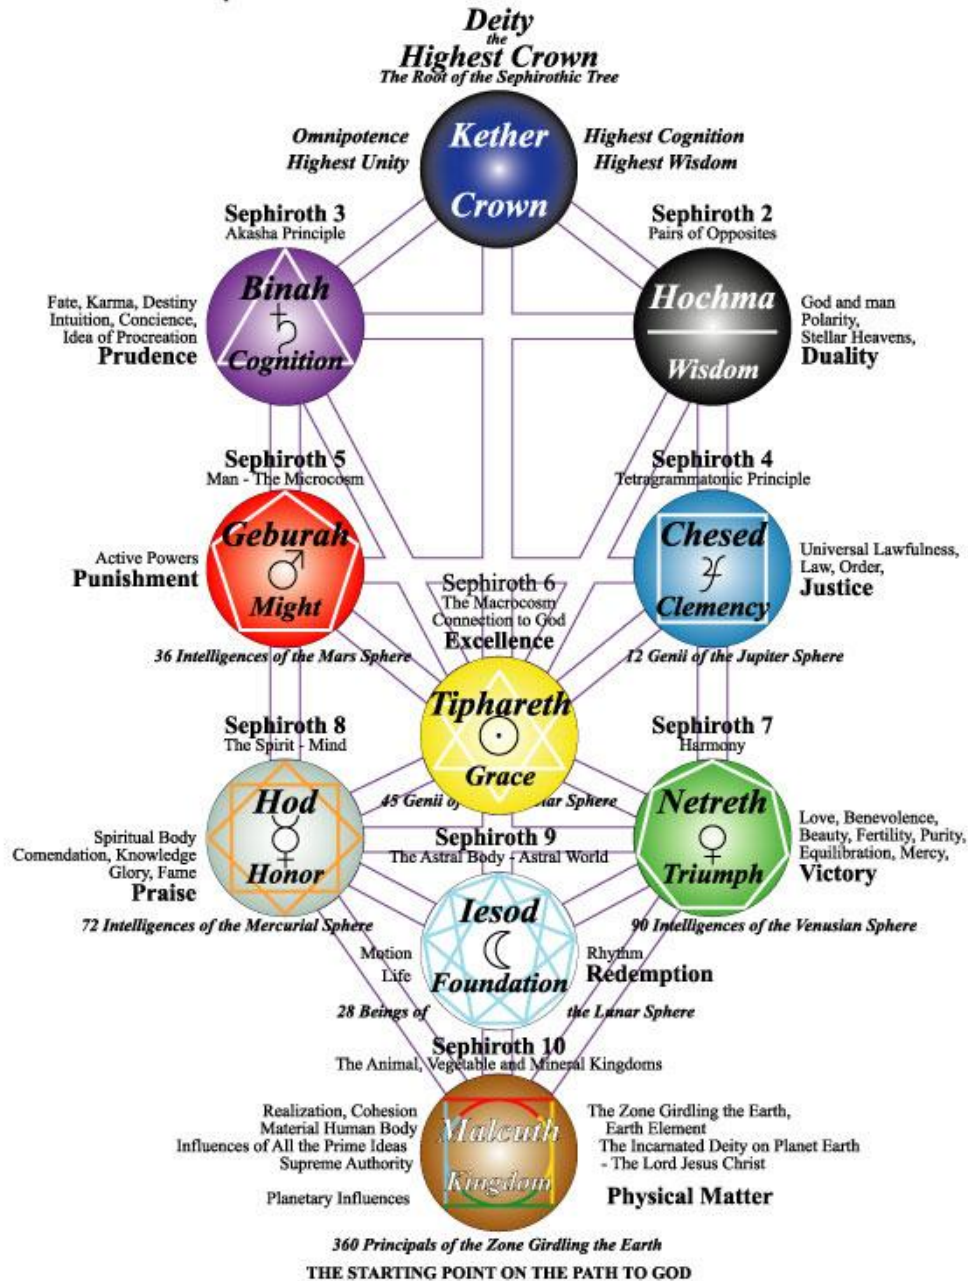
Deity
the
Highest Crown
The Root of the Sephirothic Tree

Omnipotence
Highest Unity

Kether
Crown

Highest Cognition
Highest Wisdom

Sephiroth 3
Akasha Principle

Fate, Karma, Destiny
Intuition, Concience,
Idea of Procreation
Prudence

Binah
♄
Cognition

Sephiroth 2
Pairs of Opposites

Hochma
Wisdom

God and man
Polarity,
Stellar Heavens,
Duality

Sephiroth 5
Man - The Microcosm

Active Powers
Punishment

Geburah
♂
Might

36 Intelligences of the Mars Sphere

Sephiroth 4
Tetragrammatonic Principle

Chesed
♃
Clemency

Universal Lawfulness,
Law, Order,
Justice

12 Genii of the Jupiter Sphere

Sephiroth 6
The Macrocosm
Connection to God
Excellence

Tiphareth
☉
Grace

45 Genii of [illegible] Solar Sphere

Sephiroth 8
The Spirit - Mind

Spiritual Body
Comendation, Knowledge
Glory, Fame
Praise

Hod
☿
Honor

72 Intelligences of the Mercurial Sphere

Sephiroth 7
Harmony

Netreth
♀
Triumph

Love, Benevolence,
Beauty, Fertility, Purity,
Equilibration, Mercy,
Victory

90 Intelligences of the Venusian Sphere

Sephiroth 9
The Astral Body - Astral World

Motion
Life

Iesod
☾
Foundation

Rhythm
Redemption

28 Beings of the Lunar Sphere

Sephiroth 10
The Animal, Vegetable and Mineral Kingdoms

Realization, Cohesion
Material Human Body
Influences of All the Prime Ideas
Supreme Authority

Planetary Influences

Malcuth
Kingdom

The Zone Girdling the Earth,
Earth Element
The Incarnated Deity on Planet Earth
- The Lord Jesus Christ

Physical Matter

360 Principals of the Zone Girdling the Earth
THE STARTING POINT ON THE PATH TO GOD